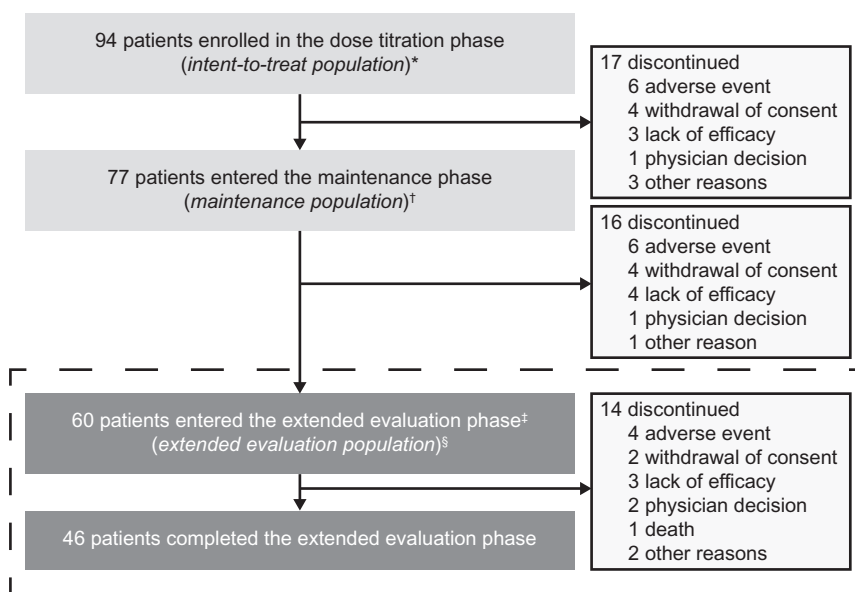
94 patients enrolled in the dose titration phase (*intent-to-treat population*)*

17 discontinued
6 adverse event
4 withdrawal of consent
3 lack of efficacy
1 physician decision
3 other reasons

77 patients entered the maintenance phase (*maintenance population*)†

16 discontinued
6 adverse event
4 withdrawal of consent
4 lack of efficacy
1 physician decision
1 other reason

60 patients entered the extended evaluation phase‡ (*extended evaluation population*)§

14 discontinued
4 adverse event
2 withdrawal of consent
3 lack of efficacy
2 physician decision
1 death
2 other reasons

46 patients completed the extended evaluation phase